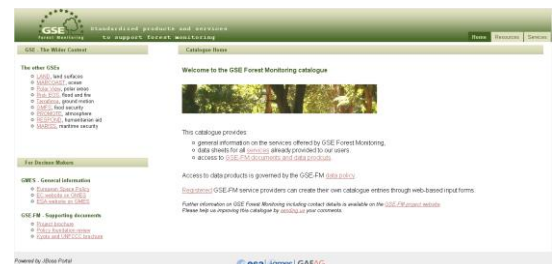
GSE Forest Monitoring
Standardised products and services to support forest monitoring

Home Resources Services

GSE - The Wider Context

The other GSEs
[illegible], land surfaces
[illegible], ocean
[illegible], polar areas
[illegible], flood and fire
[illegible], ground motion
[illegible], food security
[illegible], atmosphere
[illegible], humanitarian aid
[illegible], maritime security

For Decision Makers

GMES - General information
European Space Policy
EC website on GMES
ESA website on GMES

GSE-FM - Supporting documents
Project brochure
Policy foundation review
Kyoto and UNFCCC brochure

Catalogue Home

Welcome to the GSE Forest Monitoring catalogue

This catalogue provides
general information on the services offered by GSE Forest Monitoring,
data sheets for all services already provided to our users
access to GSE-FM documents and data products.

Access to data products is governed by the GSE-FM data policy.

Registered GSE-FM service providers can create their own catalogue entries through web-based input forms.

Further information on GSE Forest Monitoring including contact details is available on the GSE-FM project website.
Please help us improving this catalogue by sending us your comments.

Powered by JBoss Portal

esa | GMES | GAF AG